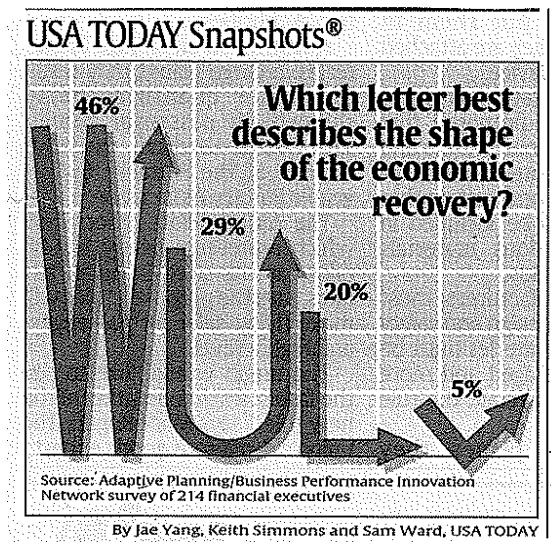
USA TODAY Snapshots®

Which letter best describes the shape of the economic recovery?

46%

29%

20%

5%

Source: Adaptive Planning/Business Performance Innovation Network survey of 214 financial executives

By Jae Yang, Keith Simmons and Sam Ward, USA TODAY